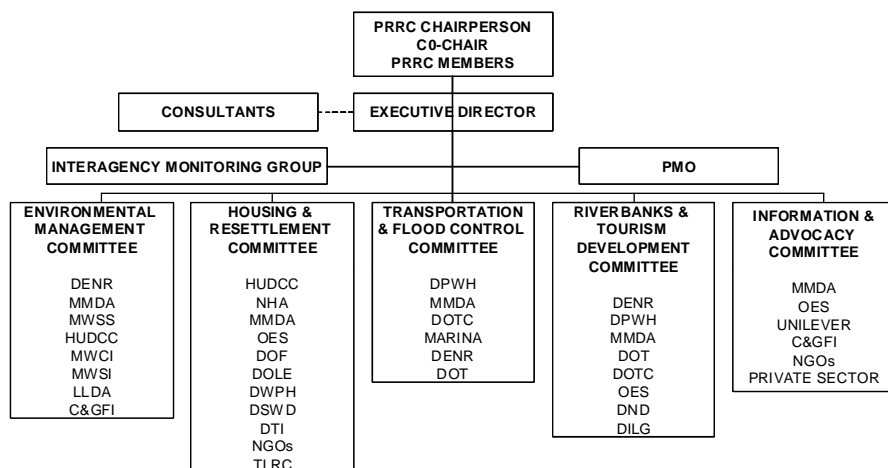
PRRC CHAIRPERSON
C0-CHAIR
PRRC MEMBERS

CONSULTANTS

EXECUTIVE DIRECTOR

INTERAGENCY MONITORING GROUP

PMO

ENVIRONMENTAL MANAGEMENT COMMITTEE

DENR
MMDA
MWSS
HUDCC
MWCI
MWSI
LLDA
C&GFI

HOUSING & RESETTLEMENT COMMITTEE

HUDCC
NHA
MMDA
OES
DOF
DOLE
DWPH
DSWD
DTI
NGOs
TLRC

TRANSPORTATION & FLOOD CONTROL COMMITTEE

DPWH
MMDA
DOTC
MARINA
DENR
DOT

RIVERBANKS & TOURISM DEVELOPMENT COMMITTEE

DENR
DPWH
MMDA
DOT
DOTC
OES
DND
DILG

INFORMATION & ADVOCACY COMMITTEE

MMDA
OES
UNILEVER
C&GFI
NGOs
PRIVATE SECTOR